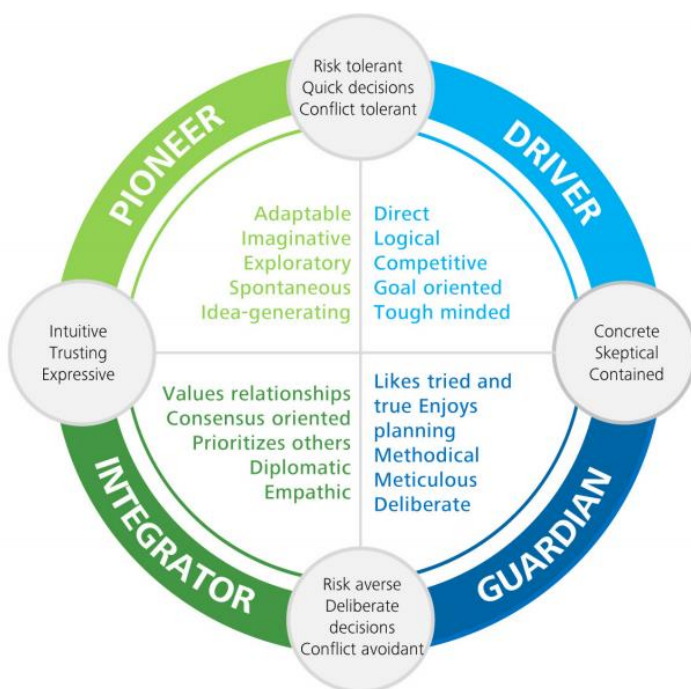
Risk tolerant
Quick decisions
Conflict tolerant

PIONEER

DRIVER

Adaptable
Imaginative
Exploratory
Spontaneous
Idea-generating

Direct
Logical
Competitive
Goal oriented
Tough minded

Intuitive
Trusting
Expressive

Concrete
Skeptical
Contained

Values relationships
Consensus oriented
Prioritizes others
Diplomatic
Empathic

Likes tried and true Enjoys planning
Methodical
Meticulous
Deliberate

INTEGRATOR

GUARDIAN

Risk averse
Deliberate decisions
Conflict avoidant